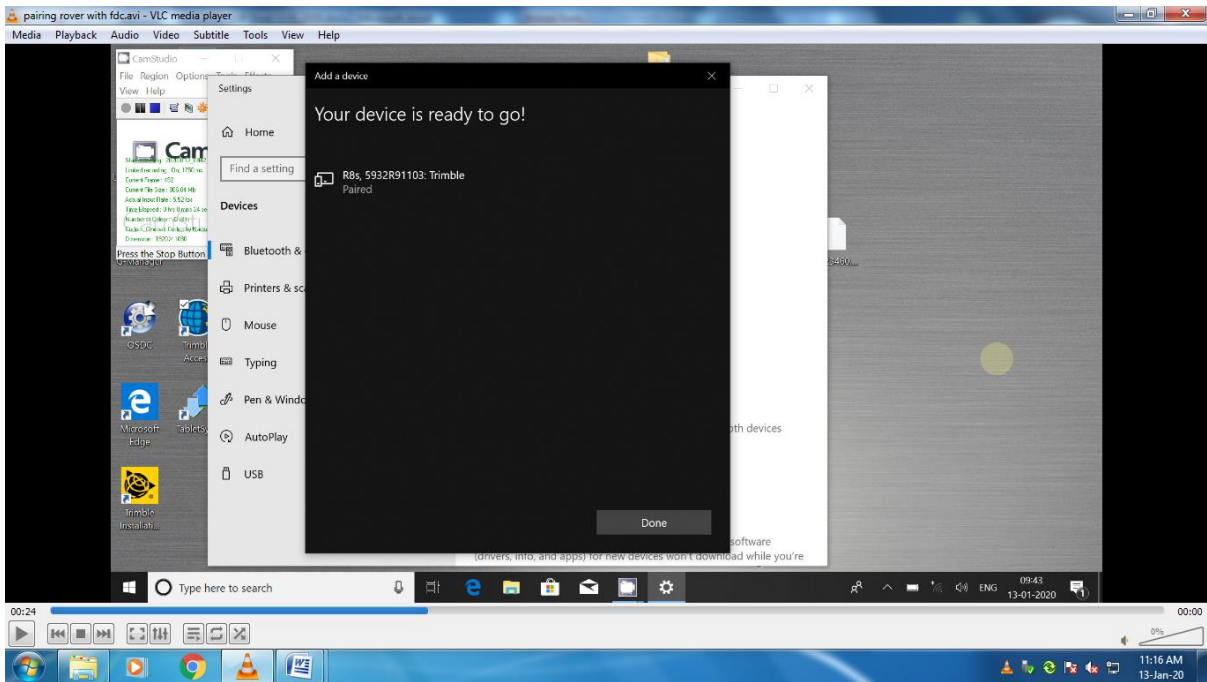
pairing rover with fdc.avi - VLC media player

Media Playback Audio Video Subtitle Tools View Help

CamStudio
File Region Options Tools Effects
View Help

Cam

Press the Stop Button

Settings

Home

Find a setting

Devices

Bluetooth &

Printers & sc

Mouse

Typing

Pen & Windo

AutoPlay

USB

Add a device

Your device is ready to go!

R8s, 5932R91103: Trimble
Paired

Done

oth devices

software
(drivers, info, and apps) for new devices won't download while you're

OSDC

Trimbl Acces

Microsoft Edge

TabletSy

Trimble Installati...

Type here to search

ENG 09:43 13-01-2020

00:24

00:00

0%

11:16 AM 13-Jan-20